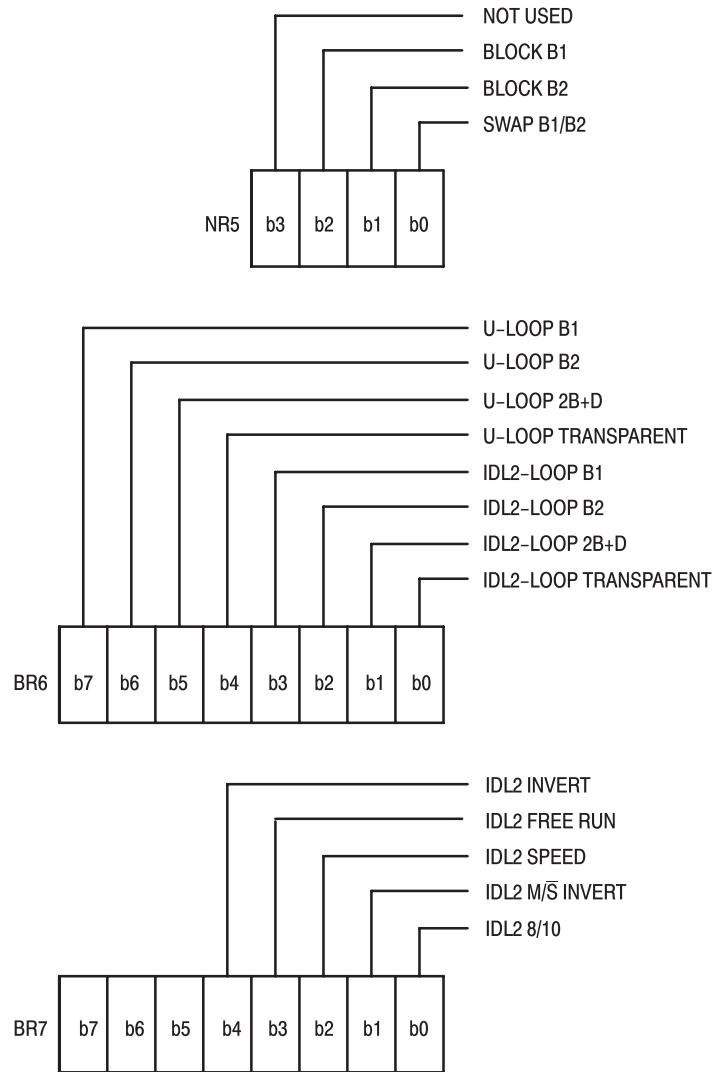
NOT USED
BLOCK B1
BLOCK B2
SWAP B1/B2

NR5 b3 b2 b1 b0

U–LOOP B1
U–LOOP B2
U–LOOP 2B+D
U–LOOP TRANSPARENT
IDL2–LOOP B1
IDL2–LOOP B2
IDL2–LOOP 2B+D
IDL2–LOOP TRANSPARENT

BR6 b7 b6 b5 b4 b3 b2 b1 b0

IDL2 INVERT
IDL2 FREE RUN
IDL2 SPEED
IDL2 M/$\overline{S}$ INVERT
IDL2 8/10

BR7 b7 b6 b5 b4 b3 b2 b1 b0